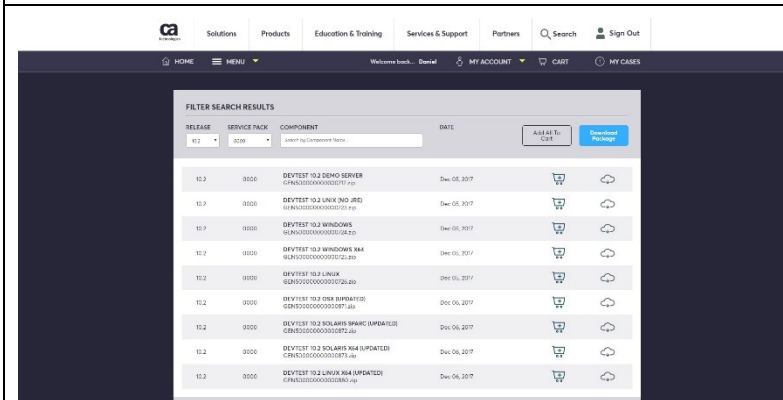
ca technologies

Solutions Products Education & Training Services & Support Partners Search Sign Out

HOME MENU Welcome back... Daniel MY ACCOUNT CART MY CASES

FILTER SEARCH RESULTS

RELEASE SERVICE PACK COMPONENT DATE

10.2 0000 Search by Component Name

Add All To Cart

Download Package

| | | | |
|---|---|---|---|
| 10.2 | 0000 | DEVTEST 10.2 DEMO SERVER GEN500000000000717.zip | Dec 05, 2017 |
| 10.2 | 0000 | DEVTEST 10.2 UNIX (NO JRE) GEN500000000000723.zip | Dec 05, 2017 |
| 10.2 | 0000 | DEVTEST 10.2 WINDOWS GEN500000000000724.zip | Dec 05, 2017 |
| 10.2 | 0000 | DEVTEST 10.2 WINDOWS X64 GEN500000000000725.zip | Dec 05, 2017 |
| 10.2 | 0000 | DEVTEST 10.2 LINUX GEN500000000000726.zip | Dec 05, 2017 |
| 10.2 | 0000 | DEVTEST 10.2 OSX (UPDATED) GEN500000000000871.zip | Dec 06, 2017 |
| 10.2 | 0000 | DEVTEST 10.2 SOLARIS SPARC (UPDATED) GEN500000000000872.zip | Dec 06, 2017 |
| 10.2 | 0000 | DEVTEST 10.2 SOLARIS X64 (UPDATED) GEN500000000000873.zip | Dec 06, 2017 |
| 10.2 | 0000 | DEVTEST 10.2 LINUX X64 (UPDATED) GEN500000000000880.zip | Dec 06, 2017 |